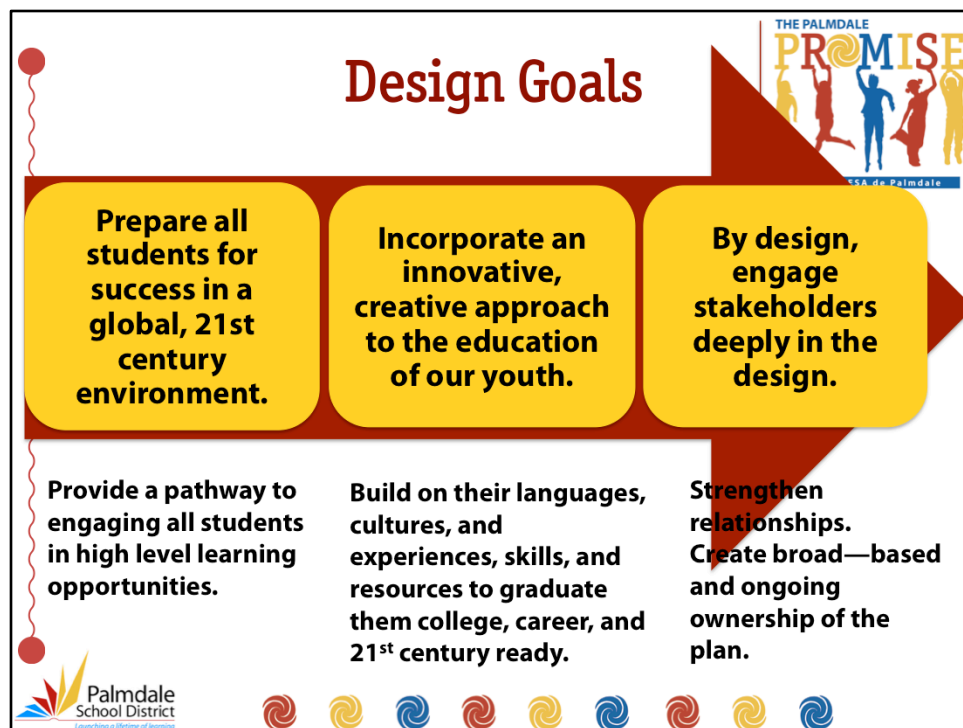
THE PALMDALE
PROMISE
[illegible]SSA de Palmdale

Design Goals

Prepare all students for success in a global, 21st century environment.

Incorporate an innovative, creative approach to the education of our youth.

By design, engage stakeholders deeply in the design.

Provide a pathway to engaging all students in high level learning opportunities.

Build on their languages, cultures, and experiences, skills, and resources to graduate them college, career, and 21$^{st}$ century ready.

Strengthen relationships. Create broad—based and ongoing ownership of the plan.

Palmdale School District
Launching a lifetime of learning